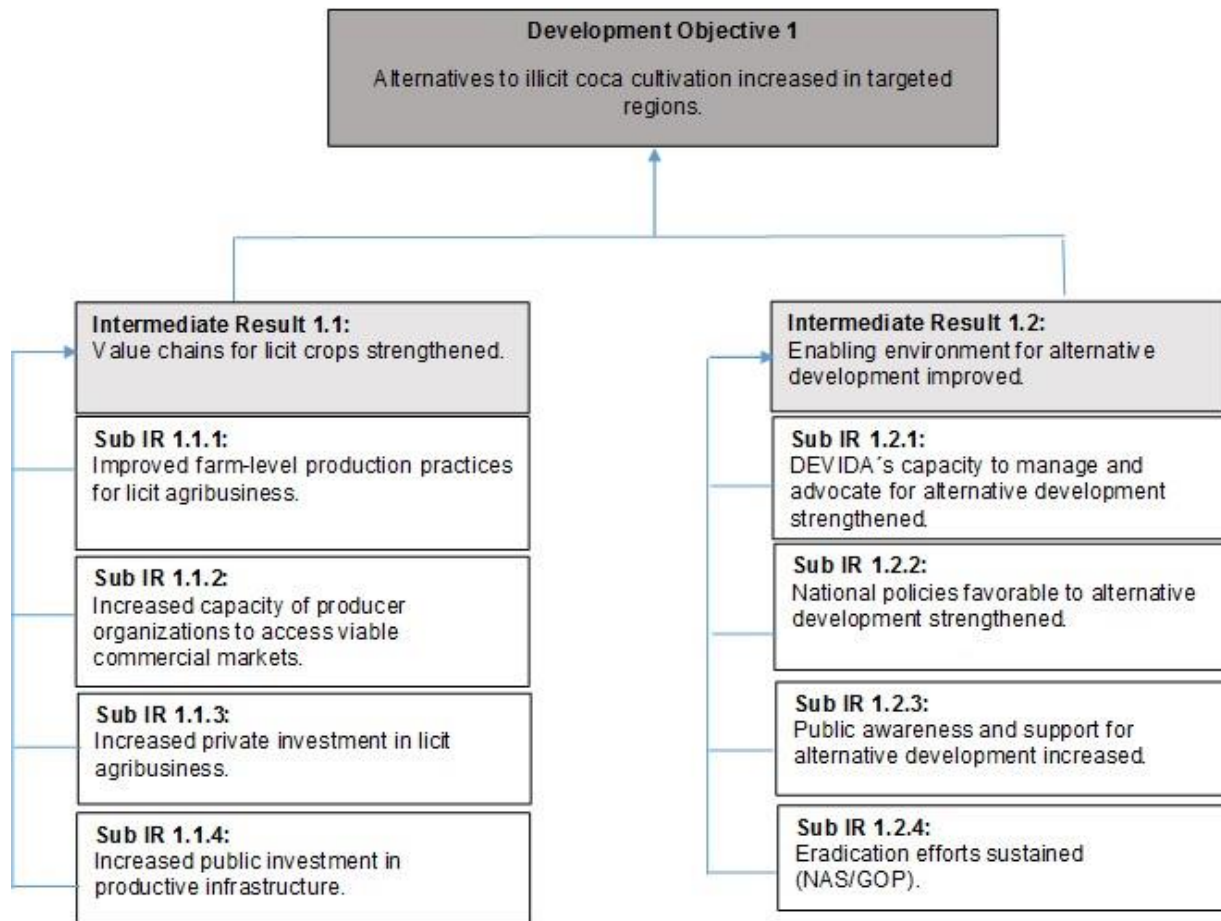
Development Objective 1

Alternatives to illicit coca cultivation increased in targeted regions.

Intermediate Result 1.1:
Value chains for licit crops strengthened.

Sub IR 1.1.1:
Improved farm-level production practices for licit agribusiness.

Sub IR 1.1.2:
Increased capacity of producer organizations to access viable commercial markets.

Sub IR 1.1.3:
Increased private investment in licit agribusiness.

Sub IR 1.1.4:
Increased public investment in productive infrastructure.

Intermediate Result 1.2:
Enabling environment for alternative development improved.

Sub IR 1.2.1:
DEVIDA´s capacity to manage and advocate for alternative development strengthened.

Sub IR 1.2.2:
National policies favorable to alternative development strengthened.

Sub IR 1.2.3:
Public awareness and support for alternative development increased.

Sub IR 1.2.4:
Eradication efforts sustained (NAS/GOP).